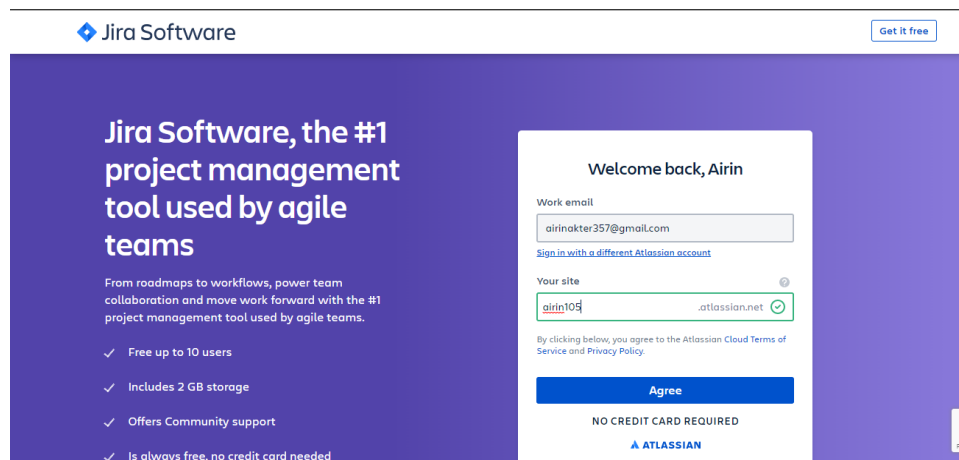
Jira Software

Get it free

Jira Software, the #1 project management tool used by agile teams

From roadmaps to workflows, power team collaboration and move work forward with the #1 project management tool used by agile teams.

Free up to 10 users

Includes 2 GB storage

Offers Community support

Is always free, no credit card needed

Welcome back, Airin

Work email

airinakter357@gmail.com

Sign in with a different Atlassian account

Your site

airin105

.atlassian.net

By clicking below, you agree to the Atlassian Cloud Terms of Service and Privacy Policy.

Agree

NO CREDIT CARD REQUIRED

ATLASSIAN